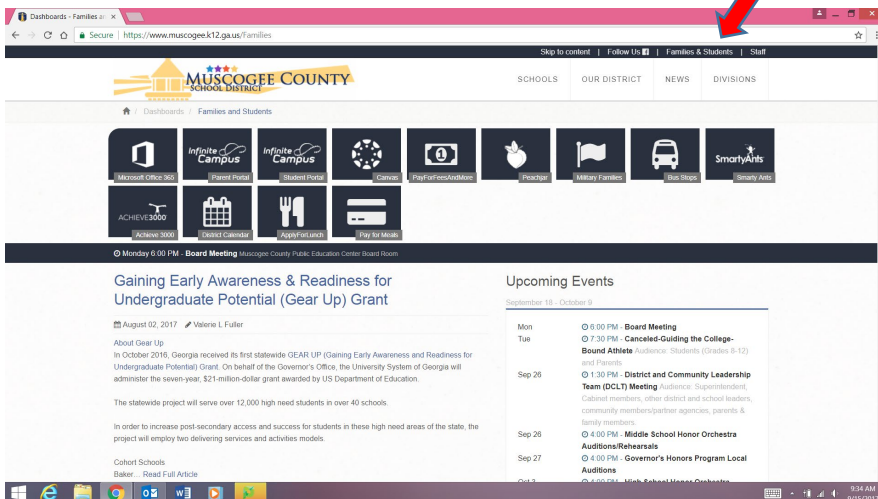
Dashboards - Families ar ×

Secure | https://www.muscogee.k12.ga.us/Families

Skip to content | Follow Us | Families & Students | Staff

MUSCOGEE COUNTY SCHOOL DISTRICT

SCHOOLS OUR DISTRICT NEWS DIVISIONS

/ Dashboards / Families and Students

Microsoft Office 365
Infinite Campus Parent Portal
Infinite Campus Student Portal
Canvas
PayForFeesAndMore
Peachjar
Military Families
Bus Stops
SmartyAnts Smarty Ants
ACHIEVE3000 Achieve 3000
District Calendar
ApplyForLunch
Pay for Meals

Monday 6:00 PM - Board Meeting Muscogee County Public Education Center Board Room

Gaining Early Awareness & Readiness for Undergraduate Potential (Gear Up) Grant

August 02, 2017 Valerie L Fuller

About Gear Up
In October 2016, Georgia received its first statewide GEAR UP (Gaining Early Awareness and Readiness for Undergraduate Potential) Grant. On behalf of the Governor's Office, the University System of Georgia will administer the seven-year, $21-million-dollar grant awarded by US Department of Education.

The statewide project will serve over 12,000 high need students in over 40 schools.

In order to increase post-secondary access and success for students in these high need areas of the state, the project will employ two delivering services and activities models.

Cohort Schools
Baker... Read Full Article

Upcoming Events

September 18 - October 9

Mon 6:00 PM - Board Meeting
Tue 7:30 PM - Canceled-Guiding the College-Bound Athlete Audience: Students (Grades 8-12) and Parents
Sep 26 1:30 PM - District and Community Leadership Team (DCLT) Meeting Audience: Superintendent, Cabinet members, other district and school leaders, community members/partner agencies, parents & family members.
Sep 26 4:00 PM - Middle School Honor Orchestra Auditions/Rehearsals
Sep 27 4:00 PM - Governor's Honors Program Local Auditions
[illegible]

9:34 AM